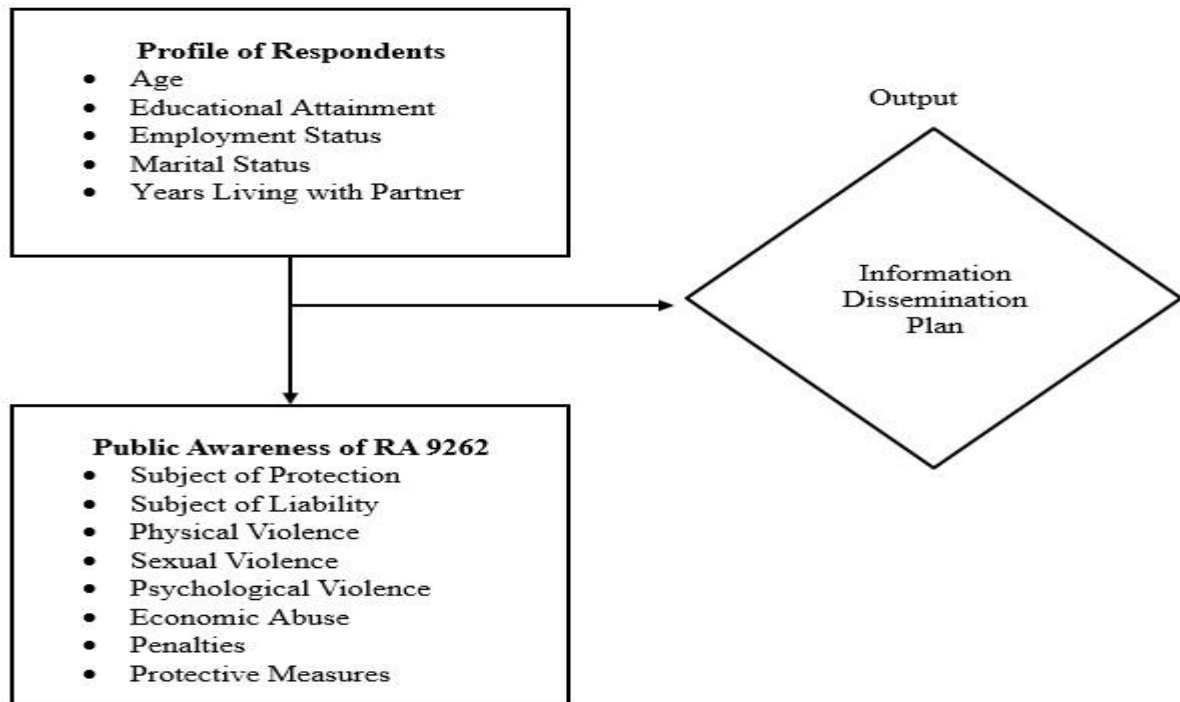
**Profile of Respondents**
- Age
- Educational Attainment
- Employment Status
- Marital Status
- Years Living with Partner

Output

Information Dissemination Plan

**Public Awareness of RA 9262**
- Subject of Protection
- Subject of Liability
- Physical Violence
- Sexual Violence
- Psychological Violence
- Economic Abuse
- Penalties
- Protective Measures